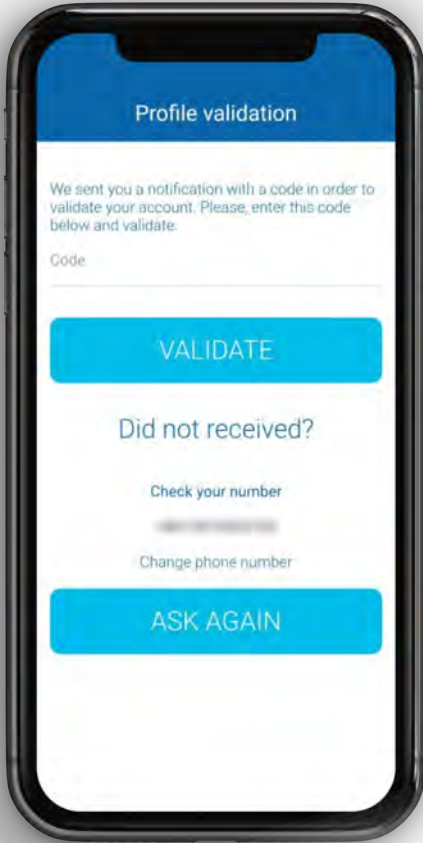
Profile validation

We sent you a notification with a code in order to validate your account. Please, enter this code below and validate.

Code

VALIDATE

Did not received?

Check your number

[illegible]

Change phone number

ASK AGAIN